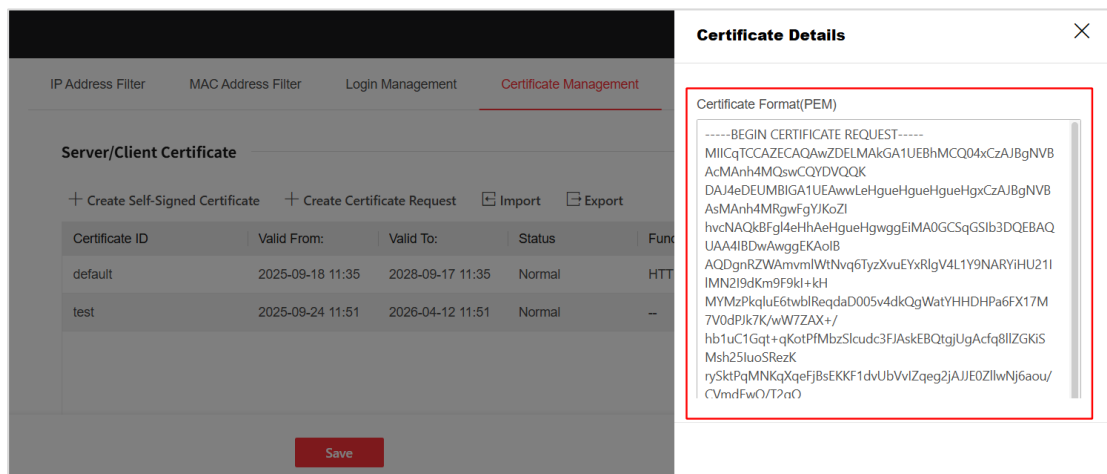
IP Address Filter MAC Address Filter Login Management Certificate Management

Server/Client Certificate

+ Create Self-Signed Certificate + Create Certificate Request Import Export

| Certificate ID | Valid From: | Valid To: | Status | Func |
|---|---|---|---|---|
| default | 2025-09-18 11:35 | 2028-09-17 11:35 | Normal | HTT |
| test | 2025-09-24 11:51 | 2026-04-12 11:51 | Normal | -- |

Save

Certificate Details

Certificate Format(PEM)

-----BEGIN CERTIFICATE REQUEST-----
MIICqTCCAZECAQAwZDELMAkGA1UEBhMCQ04xCzAJBgNVBAcMAnh4MQswCQYDVQQK
DAJ4eDEUMBIGA1UEAwwLeHgueHgueHgueHgxCzAJBgNVBAsMAnh4MRgwFgYJKoZI
hvcNAQkBFgl4eHhAeHgueHgwggEiMA0GCSqGSIb3DQEBAQUAA4IBDwAwggEKAoIB
AQDgnRZWAmvmlWtNvq6TyzXvuEYxRlgV4L1Y9NARYiHU21IlMN2I9dKm9F9kl+kH
MYMzPkqluE6twblReqdaD005v4dkQgWatYHHDHPa6FX17M7V0dPJk7K/wW7ZAX+/
hb1uC1Gqt+qKotPfMbzSlcudc3FJAskEBQtgjUgAcfq8llZGKiSMsh25IuoSRezK
rySktPqMNKqXqeFjBsEKKF1dvUbVvIZqeg2jAJJE0ZllwNj6aou/
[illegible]